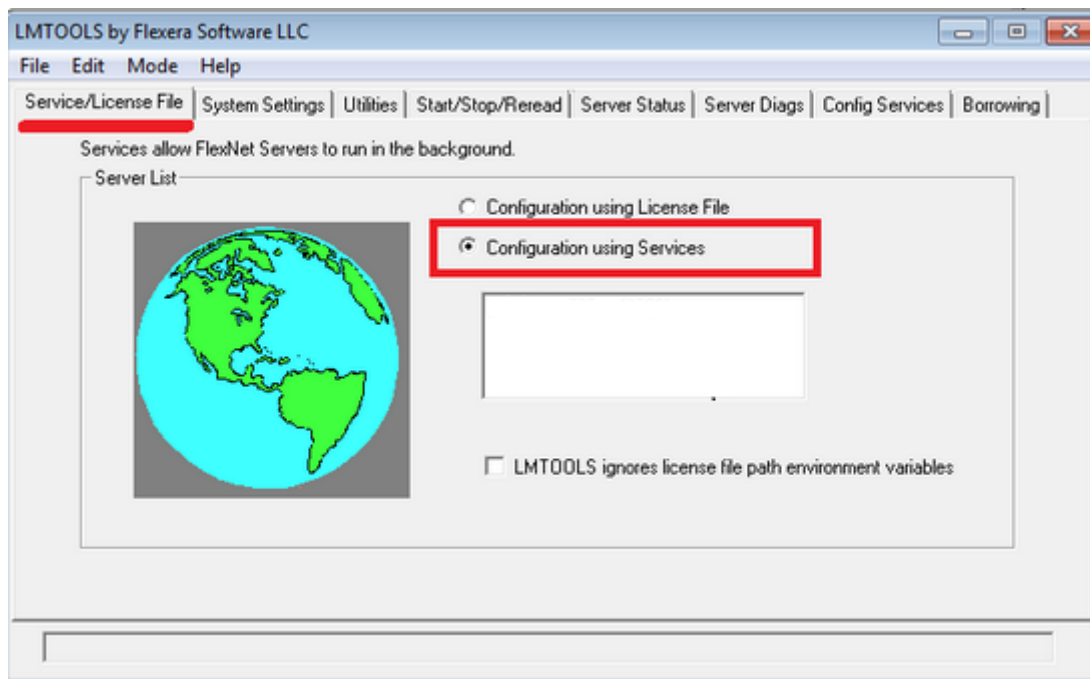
LMTOOLS by Flexera Software LLC

File Edit Mode Help

Service/License File | System Settings | Utilities | Start/Stop/Reread | Server Status | Server Diags | Config Services | Borrowing

Services allow FlexNet Servers to run in the background.

Server List

Configuration using License File

Configuration using Services

LMTOOLS ignores license file path environment variables